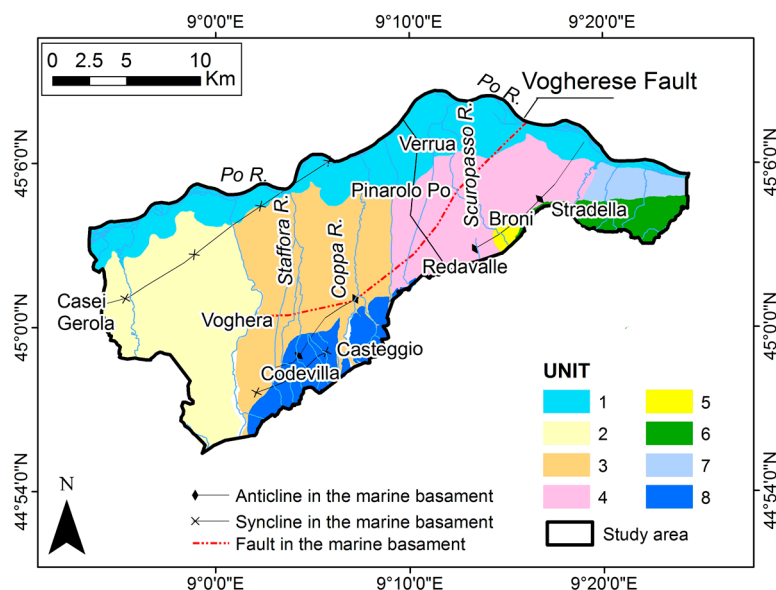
9°0'0"E 9°10'0"E 9°20'0"E

0 2.5 5 10 Km

Po R.

Vogherese Fault

45°6'0"N

45°6'0"N

Verrua

Scuropasso R.

Po R.

Pinarolo Po

Stradella

Broni

Staffora R.

Coppa R.

Redavalle

Casei Gerola

45°0'0"N

45°0'0"N

Voghera

Casteggio

Codevilla

UNIT

| | | | |
|---|---|---|---|
| 1 | | 5 | |
| 2 | | 6 | |
| 3 | | 7 | |
| 4 | | 8 | |

44°54'0"N

44°54'0"N

N

Anticline in the marine basament

Syncline in the marine basament

Fault in the marine basament

Study area

9°0'0"E 9°10'0"E 9°20'0"E